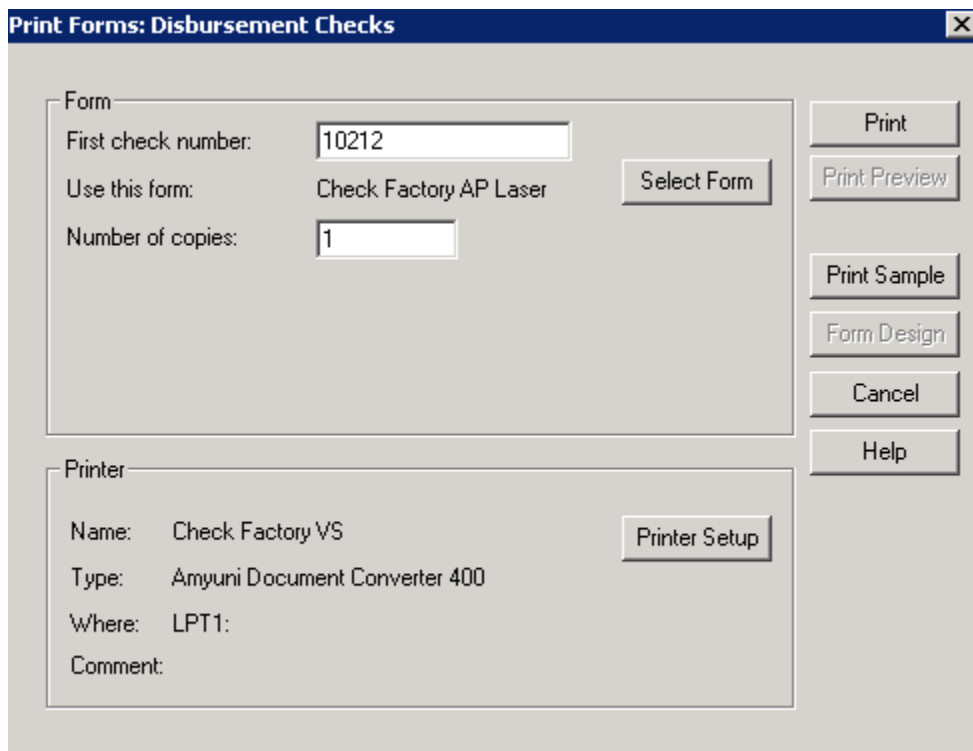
Print Forms: Disbursement Checks

Form
First check number: 10212
Use this form: Check Factory AP Laser
Number of copies: 1

Select Form

Print
Print Preview
Print Sample
Form Design
Cancel
Help

Printer
Name: Check Factory VS
Type: Amyuni Document Converter 400
Where: LPT1:
Comment:

Printer Setup